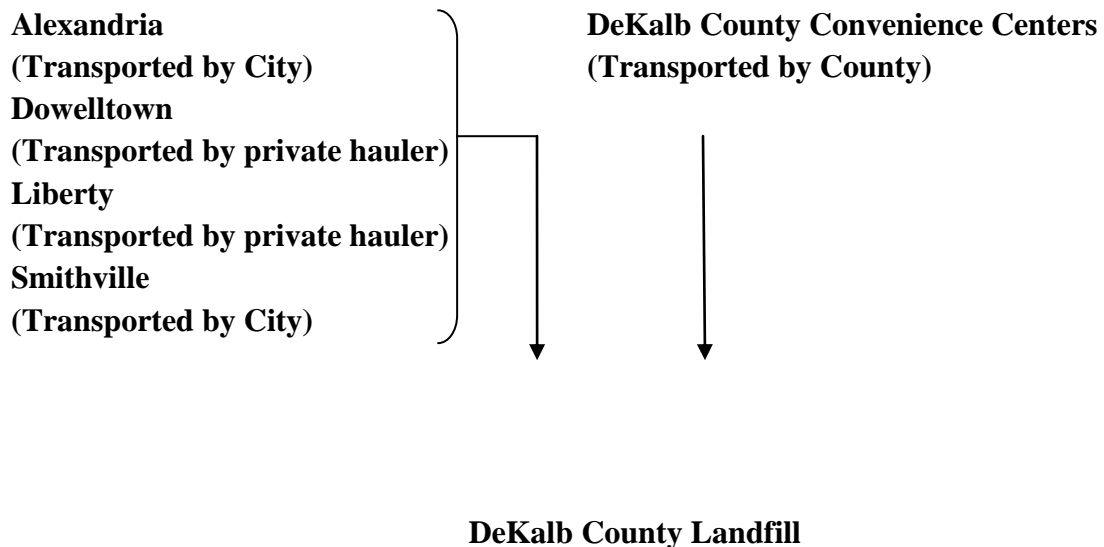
Alexandria
(Transported by City)
Dowelltown
(Transported by private hauler)
Liberty
(Transported by private hauler)
Smithville
(Transported by City)

DeKalb County Convenience Centers
(Transported by County)

DeKalb County Landfill